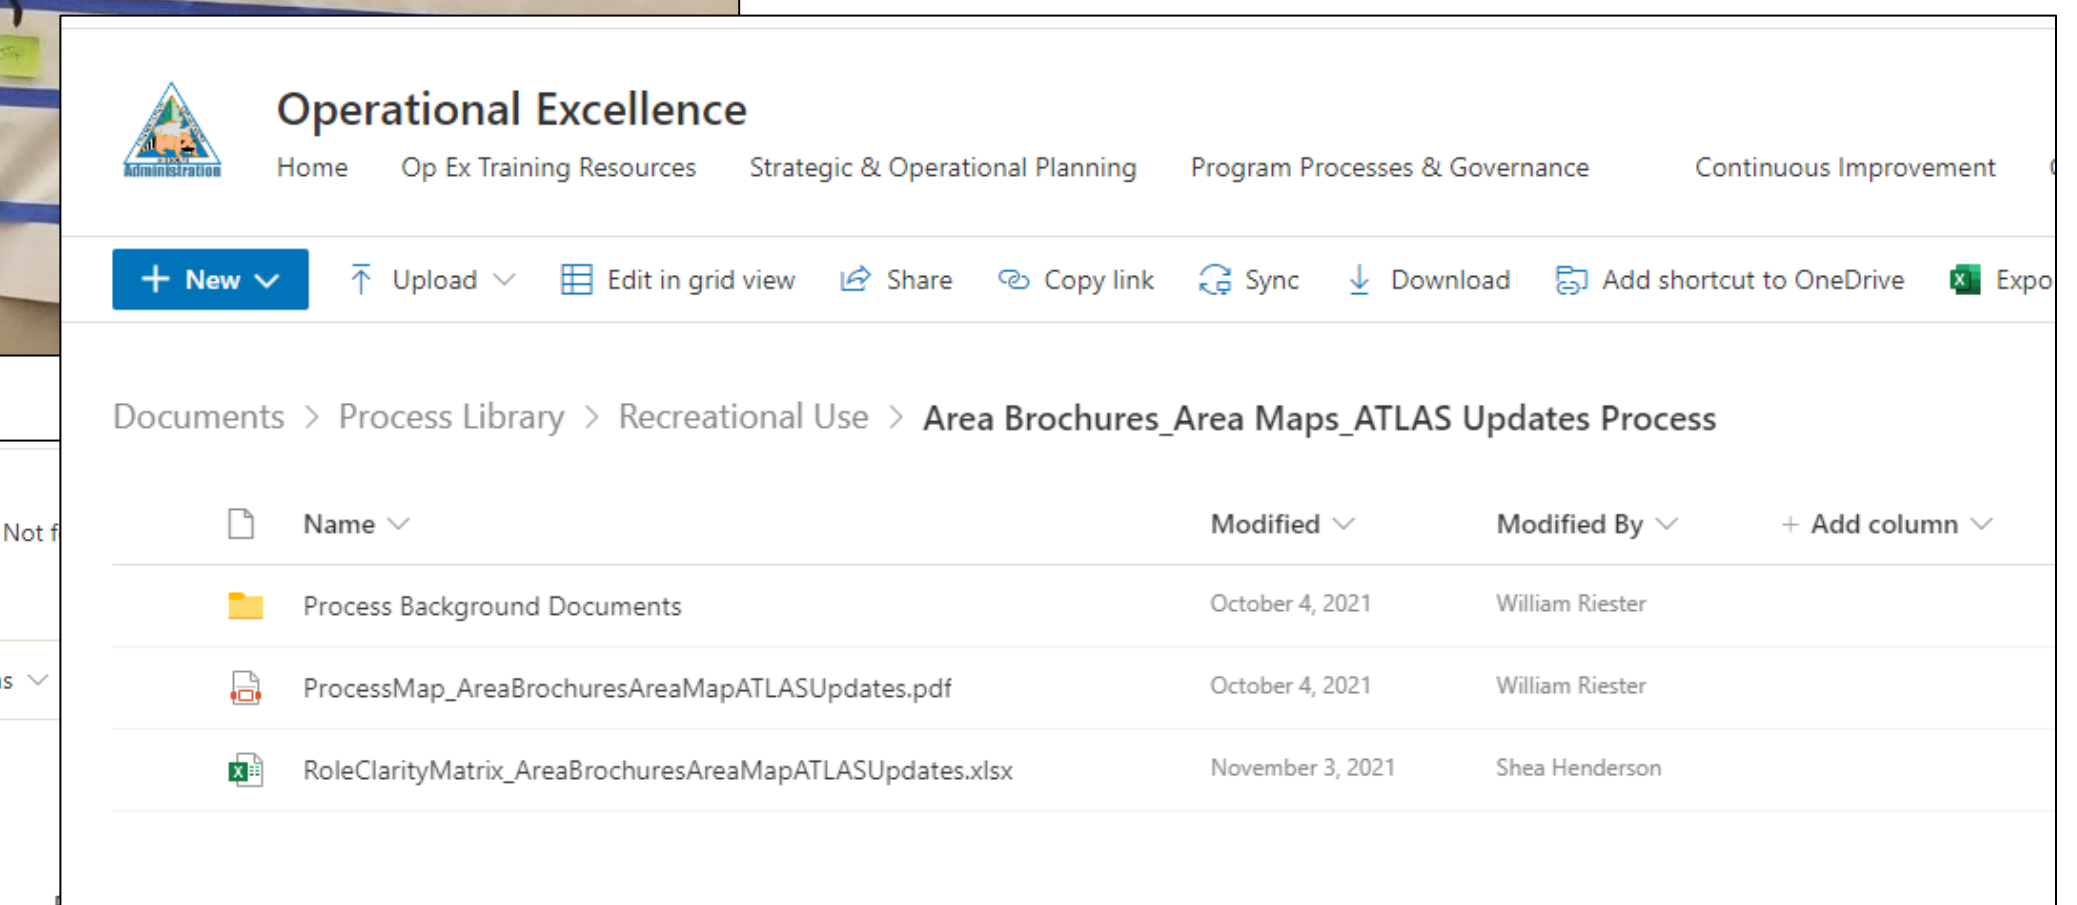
Administration

Operational Excellence

Home Op Ex Training Resources Strategic & Operational Planning Program Processes & Governance Continuous Improvement

+ New Upload Edit in grid view Share Copy link Sync Download Add shortcut to OneDrive Expo

Documents > Process Library > Recreational Use > Area Brochures_Area Maps_ATLAS Updates Process

| Name | Modified | Modified By | + Add column |
|---|---|---|---|
| Process Background Documents | October 4, 2021 | William Riester | |
| ProcessMap_AreaBrochuresAreaMapATLASUpdates.pdf | October 4, 2021 | William Riester | |
| RoleClarityMatrix_AreaBrochuresAreaMapATLASUpdates.xlsx | November 3, 2021 | Shea Henderson | |

Not f

s